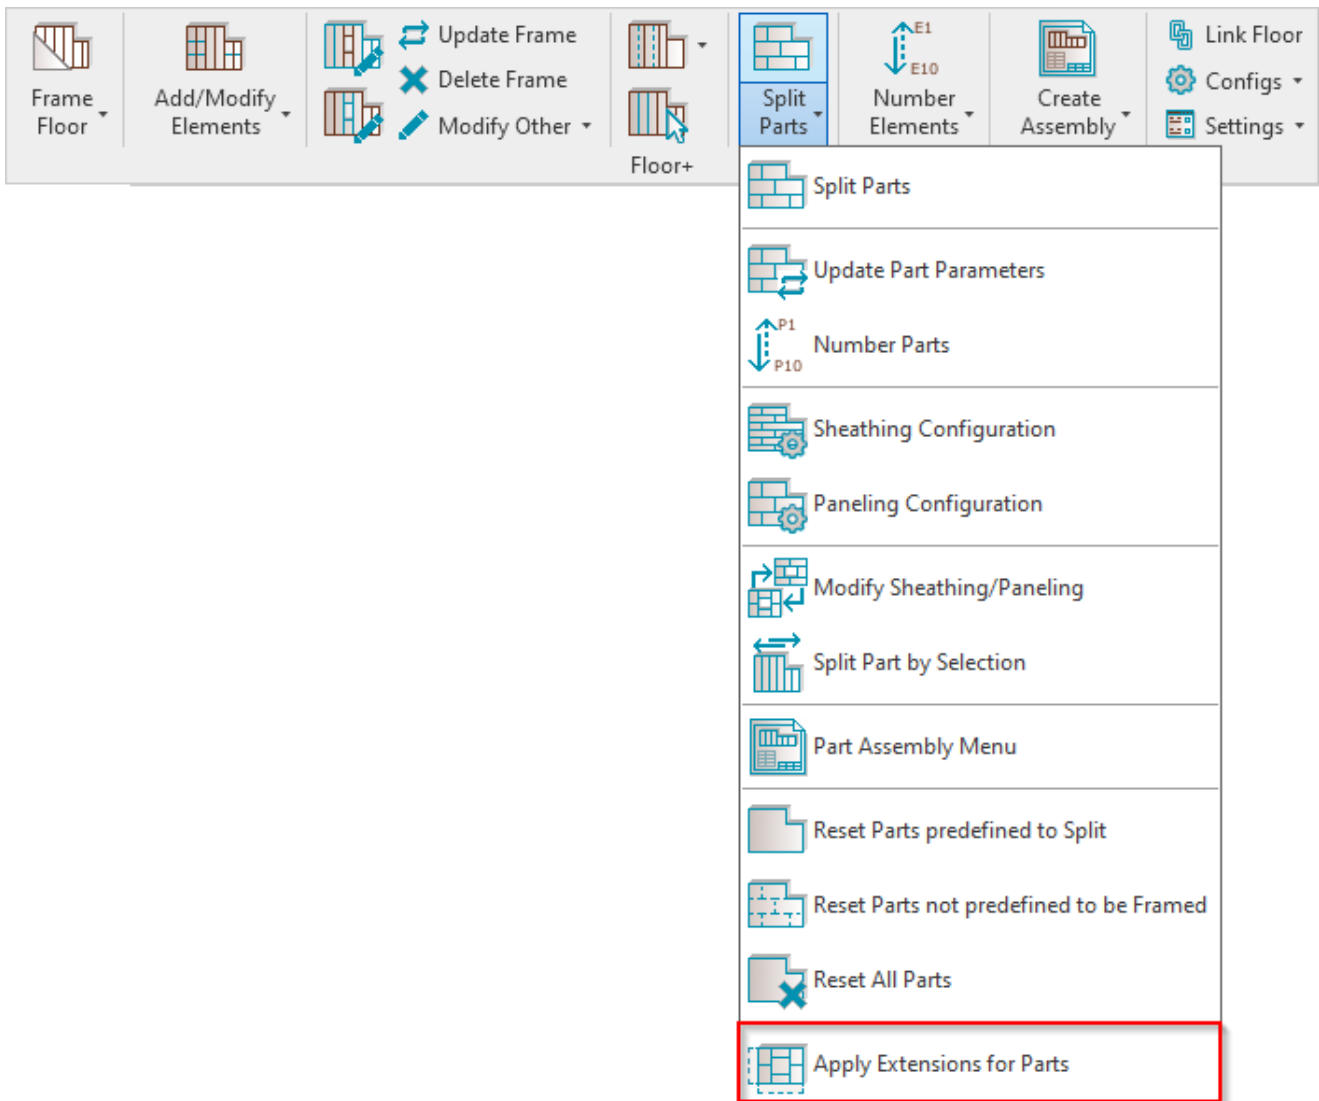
Frame Floor

Add/Modify Elements

Update Frame
Delete Frame
Modify Other

Floor+

Split Parts

E1
E10
Number Elements

Create Assembly

Link Floor
Configs
Settings

Split Parts

Update Part Parameters

P1
P10
Number Parts

Sheathing Configuration

Paneling Configuration

Modify Sheathing/Paneling

Split Part by Selection

Part Assembly Menu

Reset Parts predefined to Split

Reset Parts not predefined to be Framed

Reset All Parts

Apply Extensions for Parts